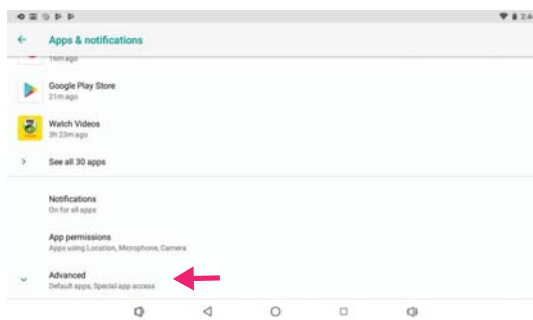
2:4

Apps & notifications

1 6m ago

Google Play Store
21m ago

Watch Videos
3h 23m ago

See all 30 apps

Notifications
On for all apps

App permissions
Apps using Location, Microphone, Camera

Advanced
Default apps, Special app access